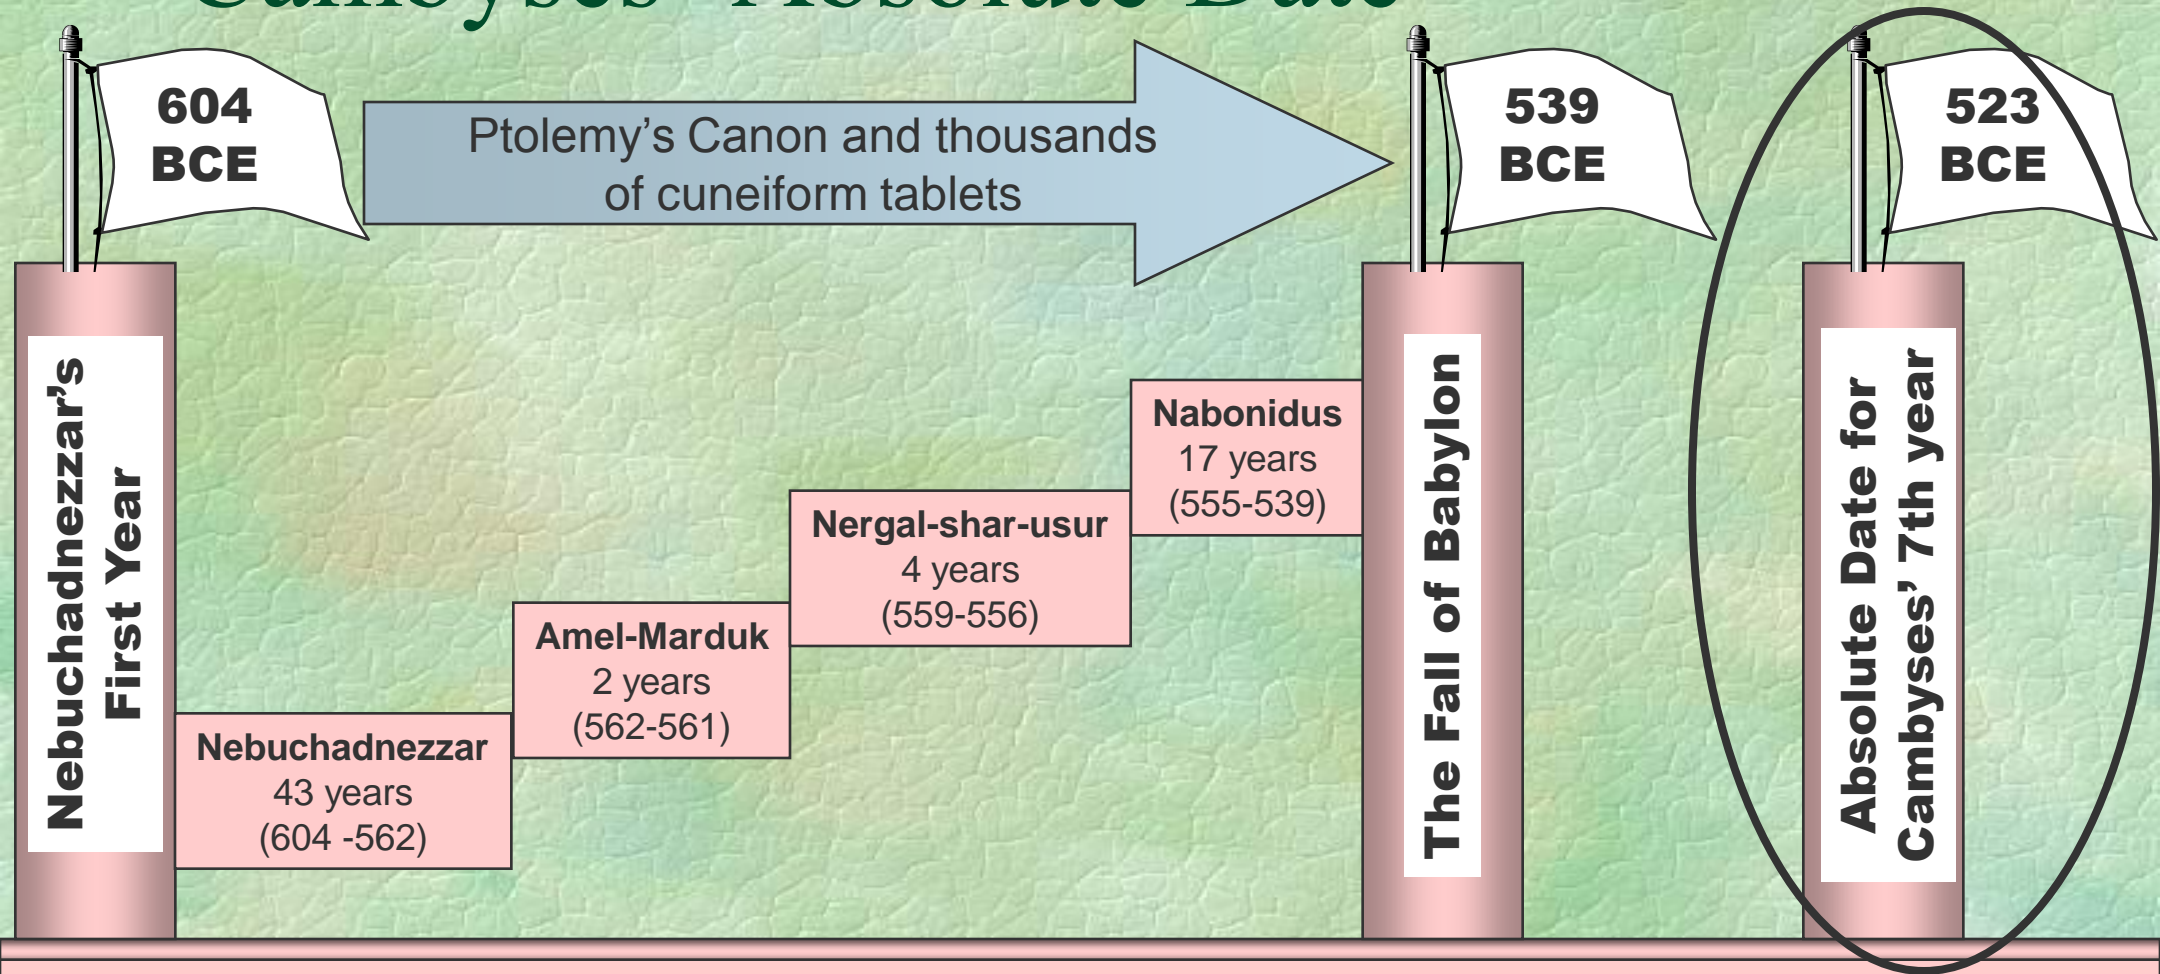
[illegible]

604 BCE

Ptolemy's Canon and thousands of cuneiform tablets

539 BCE

523 BCE

Nebuchadnezzar's First Year

Nebuchadnezzar
43 years
(604 -562)

Amel-Marduk
2 years
(562-561)

Nergal-shar-usur
4 years
(559-556)

Nabonidus
17 years
(555-539)

The Fall of Babylon

Absolute Date for Cambyses' 7th year